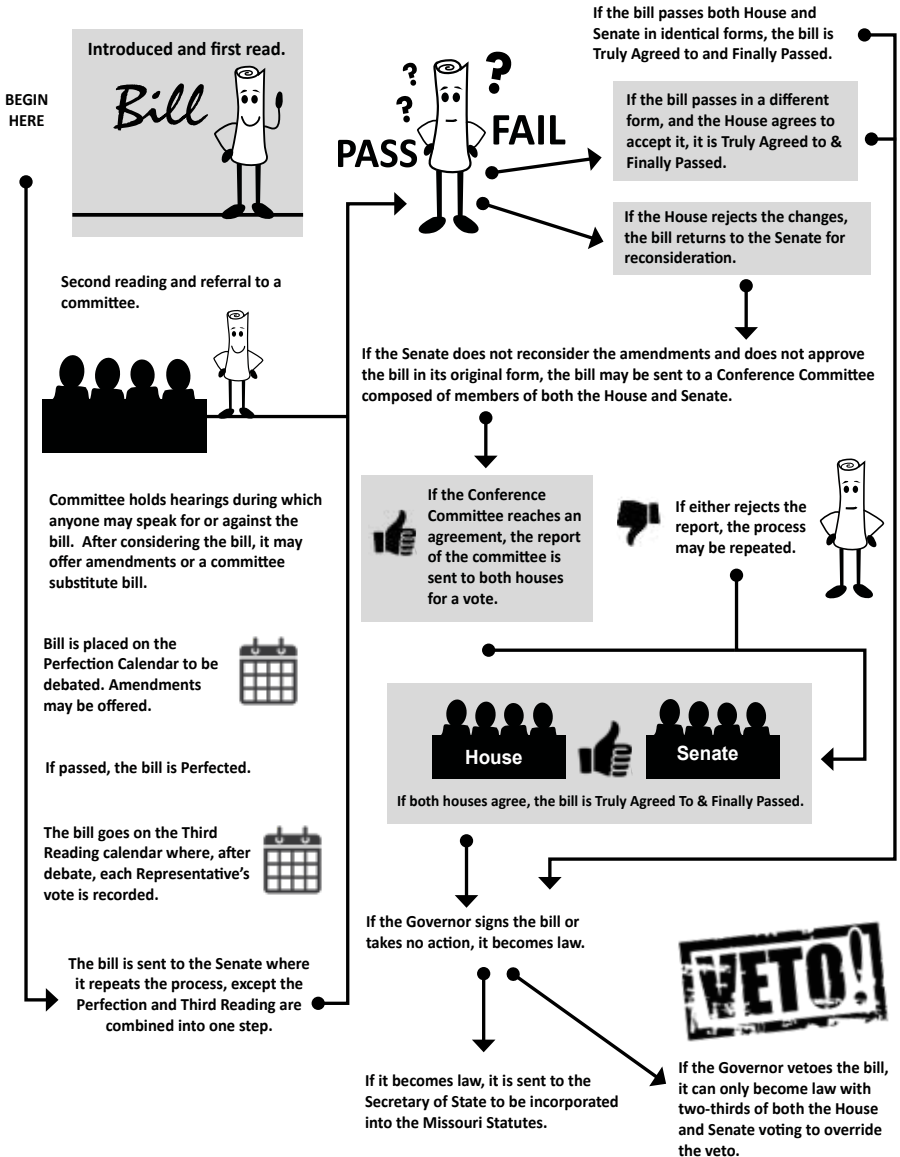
BEGIN HERE

Introduced and first read.

Bill

PASS

FAIL

If the bill passes both House and Senate in identical forms, the bill is Truly Agreed to and Finally Passed.

If the bill passes in a different form, and the House agrees to accept it, it is Truly Agreed to & Finally Passed.

If the House rejects the changes, the bill returns to the Senate for reconsideration.

Second reading and referral to a committee.

If the Senate does not reconsider the amendments and does not approve the bill in its original form, the bill may be sent to a Conference Committee composed of members of both the House and Senate.

Committee holds hearings during which anyone may speak for or against the bill. After considering the bill, it may offer amendments or a committee substitute bill.

If the Conference Committee reaches an agreement, the report of the committee is sent to both houses for a vote.

If either rejects the report, the process may be repeated.

Bill is placed on the Perfection Calendar to be debated. Amendments may be offered.

House

Senate

If both houses agree, the bill is Truly Agreed To & Finally Passed.

If passed, the bill is Perfected.

The bill goes on the Third Reading calendar where, after debate, each Representative's vote is recorded.

If the Governor signs the bill or takes no action, it becomes law.

VETO!

The bill is sent to the Senate where it repeats the process, except the Perfection and Third Reading are combined into one step.

If it becomes law, it is sent to the Secretary of State to be incorporated into the Missouri Statutes.

If the Governor vetoes the bill, it can only become law with two-thirds of both the House and Senate voting to override the veto.